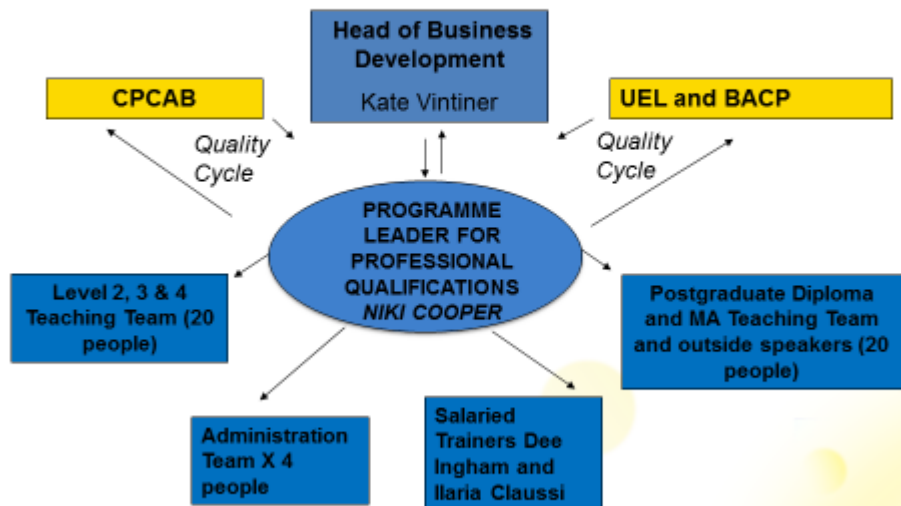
Head of Business Development

Kate Vintiner

CPCAB

Quality Cycle

UEL and BACP

Quality Cycle

PROGRAMME LEADER FOR PROFESSIONAL QUALIFICATIONS
NIKI COOPER

Level 2, 3 & 4 Teaching Team (20 people)

Postgraduate Diploma and MA Teaching Team and outside speakers (20 people)

Administration Team X 4 people

Salaried Trainers Dee Ingham and Ilaria Claussi